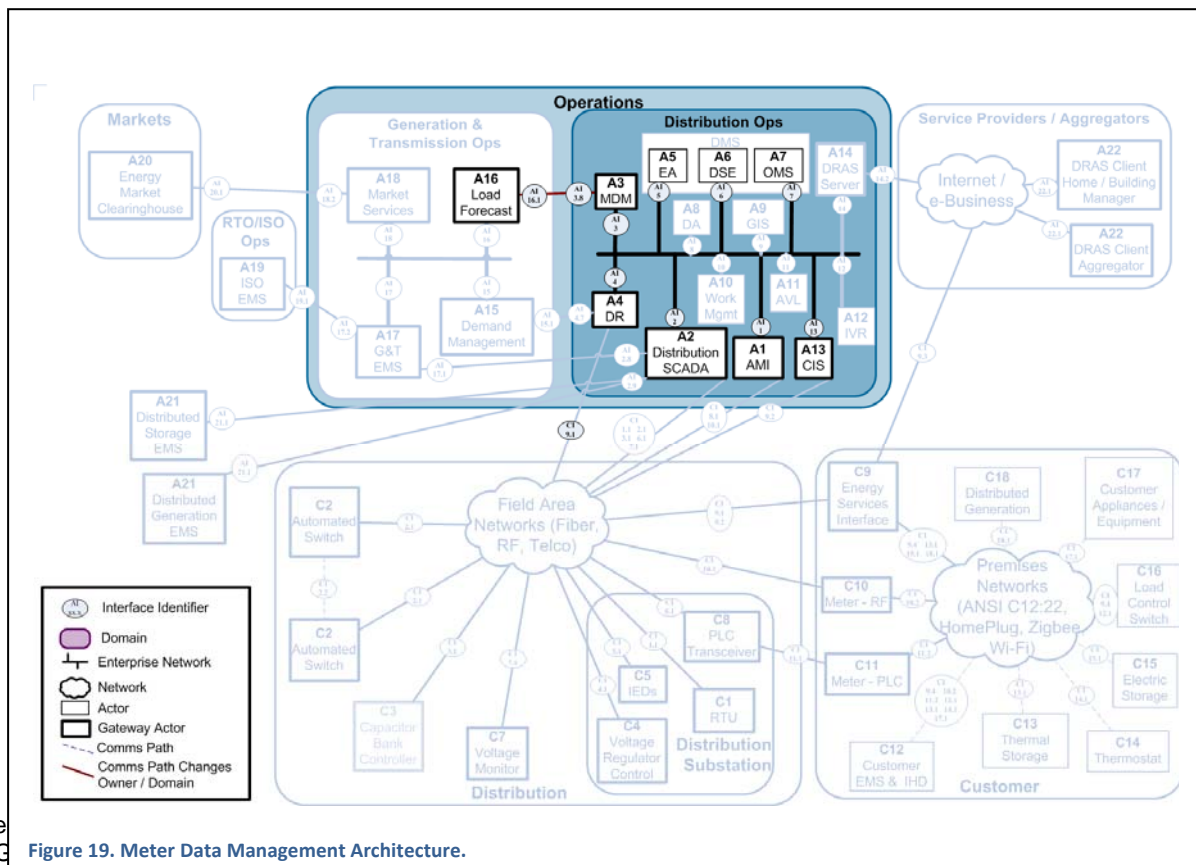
Operations

Markets

A20
Energy
Market
Clearinghouse

RTO/ISO
Ops

A19
ISO
EMS

Generation &
Transmission Ops

A18
Market
Services

A16
Load
Forecast

A15
Demand
Management

A17
G&T
EMS

Distribution Ops

DMS

A3
MDM

A5
EA

A6
DSE

A7
OMS

A14
DRAS
Server

A8
DA

A9
GIS

A10
Work
Mgmt

A11
AVL

A12
IVR

A4
DR

A2
Distribution
SCADA

A1
AMI

A13
CIS

Service Providers / Aggregators

Internet /
e-Business

A22
DRAS Client
Home / Building
Manager

A22
DRAS Client
Aggregator

A21
Distributed
Storage
EMS

A21
Distributed
Generation
EMS

Field Area
Networks (Fiber,
RF, Telco)

C2
Automated
Switch

C2
Automated
Switch

C3
Capacitor
Bank
Controller

C7
Voltage
Monitor

Distribution

C8
PLC
Transceiver

C5
IEDs

C4
Voltage
Regulator
Control

C1
RTU

Distribution
Substation

C9
Energy
Services
Interface

C18
Distributed
Generation

C17
Customer
Appliances /
Equipment

C10
Meter - RF

C11
Meter - PLC

Premises
Networks
(ANSI C12:22,
HomePlug, Zigbee
Wi-Fi)

C16
Load
Control
Switch

C15
Electric
Storage

C12
Customer
EMS & IHD

C13
Thermal
Storage

C14
Thermostat

Customer

Interface Identifier
Domain
Enterprise Network
Network
Actor
Gateway Actor
Comms Path
Comms Path Changes
Owner / Domain

Figure 19. Meter Data Management Architecture.